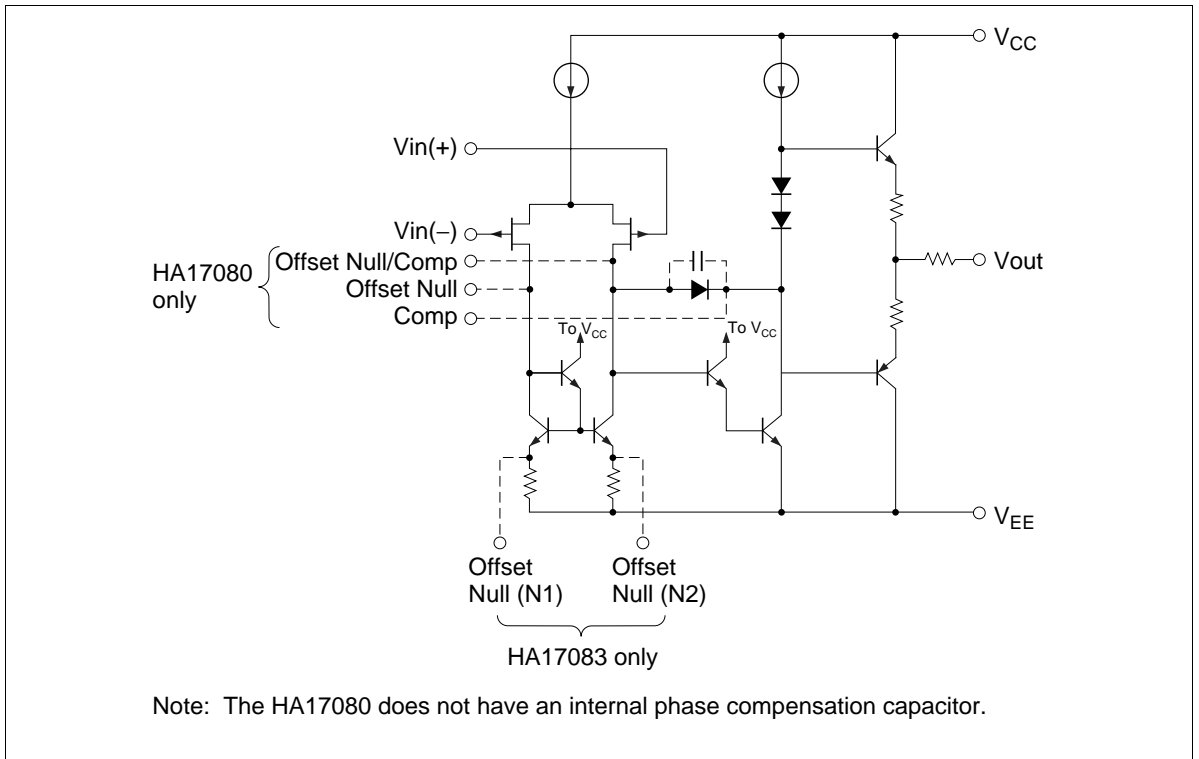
$V_{CC}$

Vin(+)

Vin(–)

HA17080 only

Offset Null/Comp

Offset Null

Comp

To $V_{CC}$

To $V_{CC}$

Vout

$V_{EE}$

Offset Null (N1)

Offset Null (N2)

HA17083 only

Note: The HA17080 does not have an internal phase compensation capacitor.